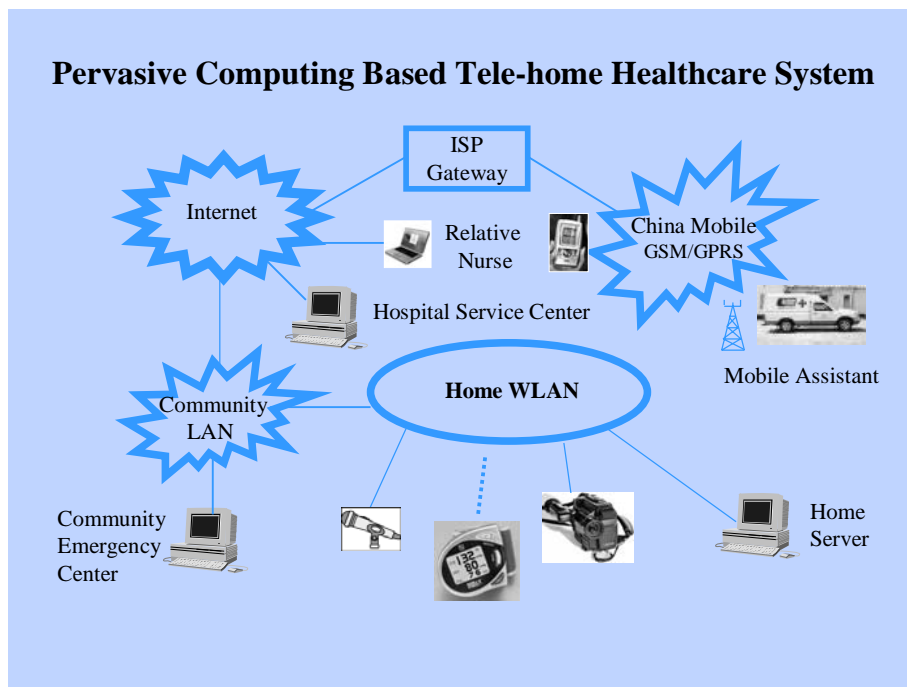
Pervasive Computing Based Tele-home Healthcare System

ISP Gateway

Internet

Relative Nurse

China Mobile GSM/GPRS

Hospital Service Center

Mobile Assistant

Home WLAN

Community LAN

Community Emergency Center

132
80
72

Home Server